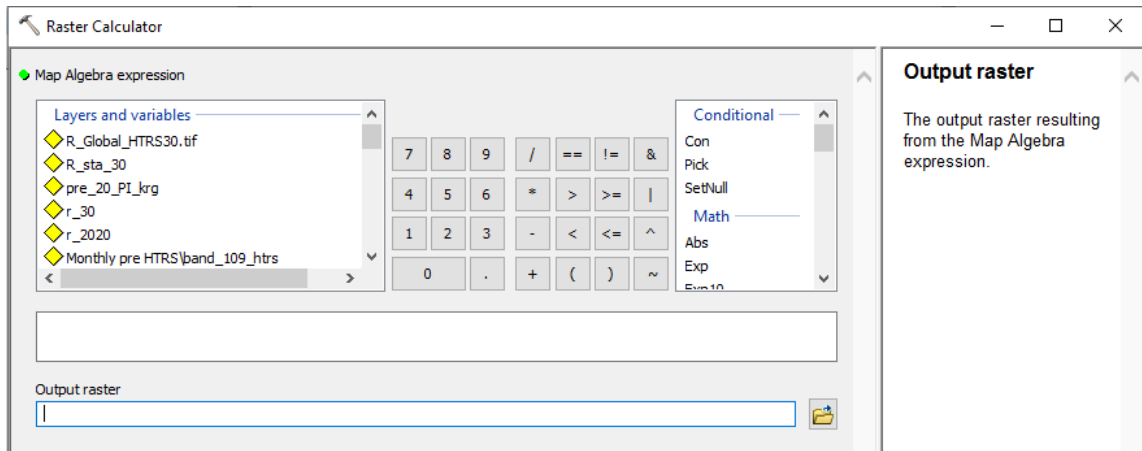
Raster Calculator

Map Algebra expression

Layers and variables
R_Global_HTRS30.tif
R_sta_30
pre_20_PI_krg
r_30
r_2020
Monthly pre HTRS\band_109_htrs

| 7 | 8 | 9 | / | == | != | & |
|---|---|---|---|---|---|---|
| 4 | 5 | 6 | * | > | >= | \| |
| 1 | 2 | 3 | - | < | <= | ^ |
| 0 | | . | + | ( | ) | ~ |

Conditional
Con
Pick
SetNull
Math
Abs
Exp
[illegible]

Output raster

Output raster

The output raster resulting from the Map Algebra expression.